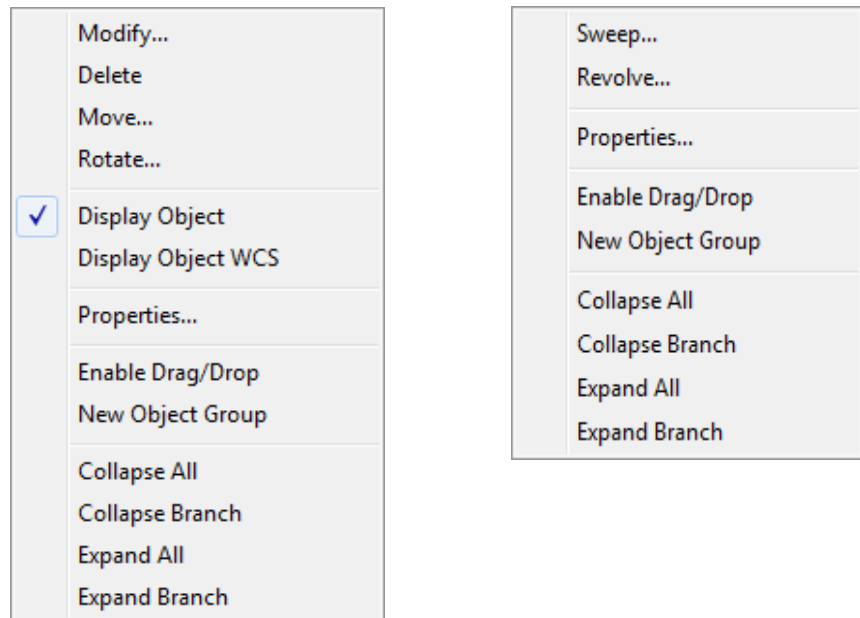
Modify...
Delete
Move...
Rotate...

✓ Display Object
Display Object WCS

Properties...

Enable Drag/Drop
New Object Group

Collapse All
Collapse Branch
Expand All
Expand Branch

Sweep...
Revolve...

Properties...

Enable Drag/Drop
New Object Group

Collapse All
Collapse Branch
Expand All
Expand Branch